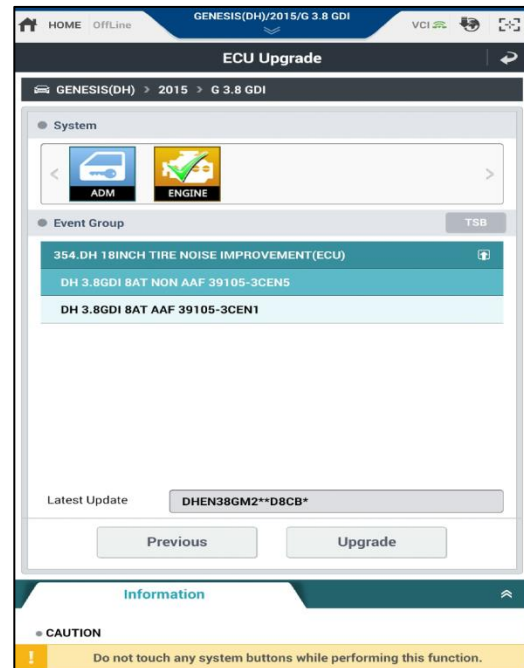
HOME OffLine

GENESIS(DH)/2015/G 3.8 GDI

VCI

ECU Upgrade

GENESIS(DH) > 2015 > G 3.8 GDI

System

ADM

ENGINE

Event Group

TSB

354.DH 18INCH TIRE NOISE IMPROVEMENT(ECU)

DH 3.8GDI 8AT NON AAF 39105-3CEN5

DH 3.8GDI 8AT AAF 39105-3CEN1

Latest Update

DHEN38GM2**D8CB*

Previous

Upgrade

Information

CAUTION

Do not touch any system buttons while performing this function.